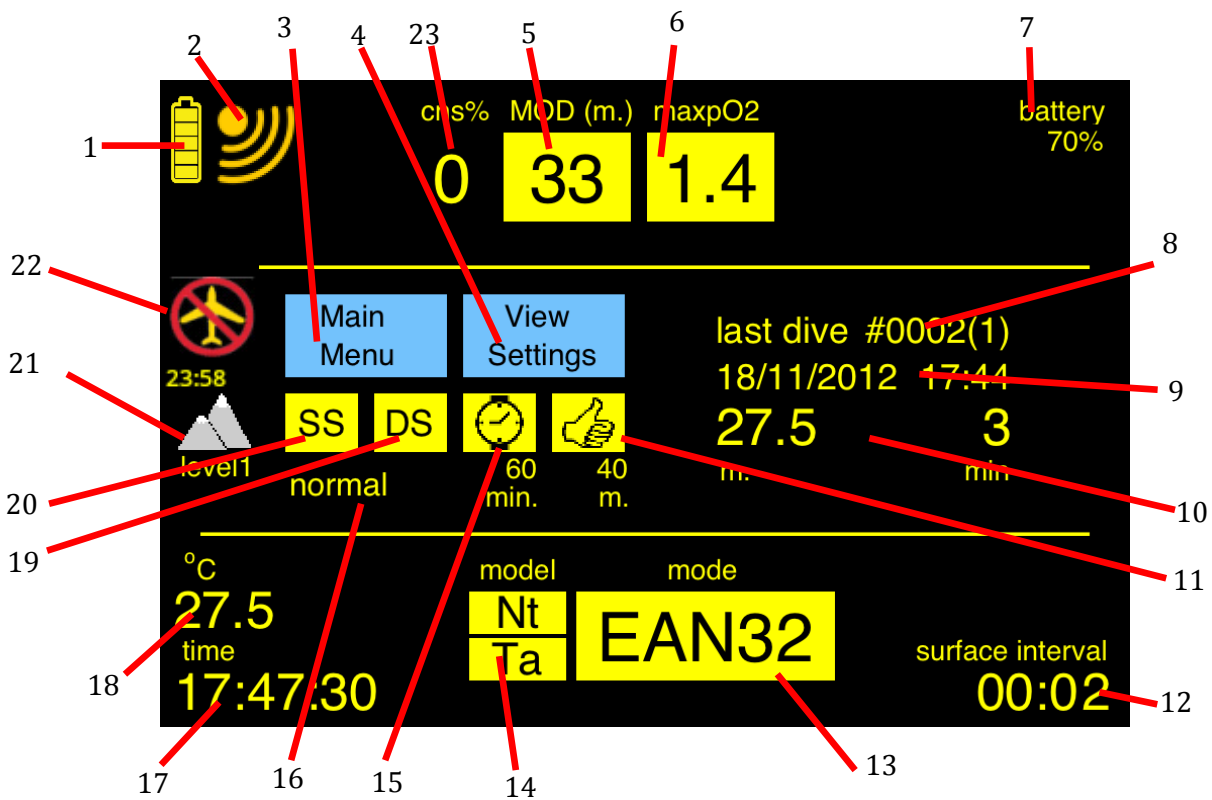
2 3 4 23 5 6 7

1

cns% MOD (m.) maxpO2

0 33 1.4

battery 70%

22

8

Main Menu

View Settings

last dive #0002(1)

21

23:58

18/11/2012 17:44

9

level1

SS DS

27.5 3

m. min

20

normal

60 min.

40 m.

10

19

11

°C

27.5

model mode

Nt Ta

EAN32

18

time

17:47:30

surface interval

00:02

12

17 16 15 14 13